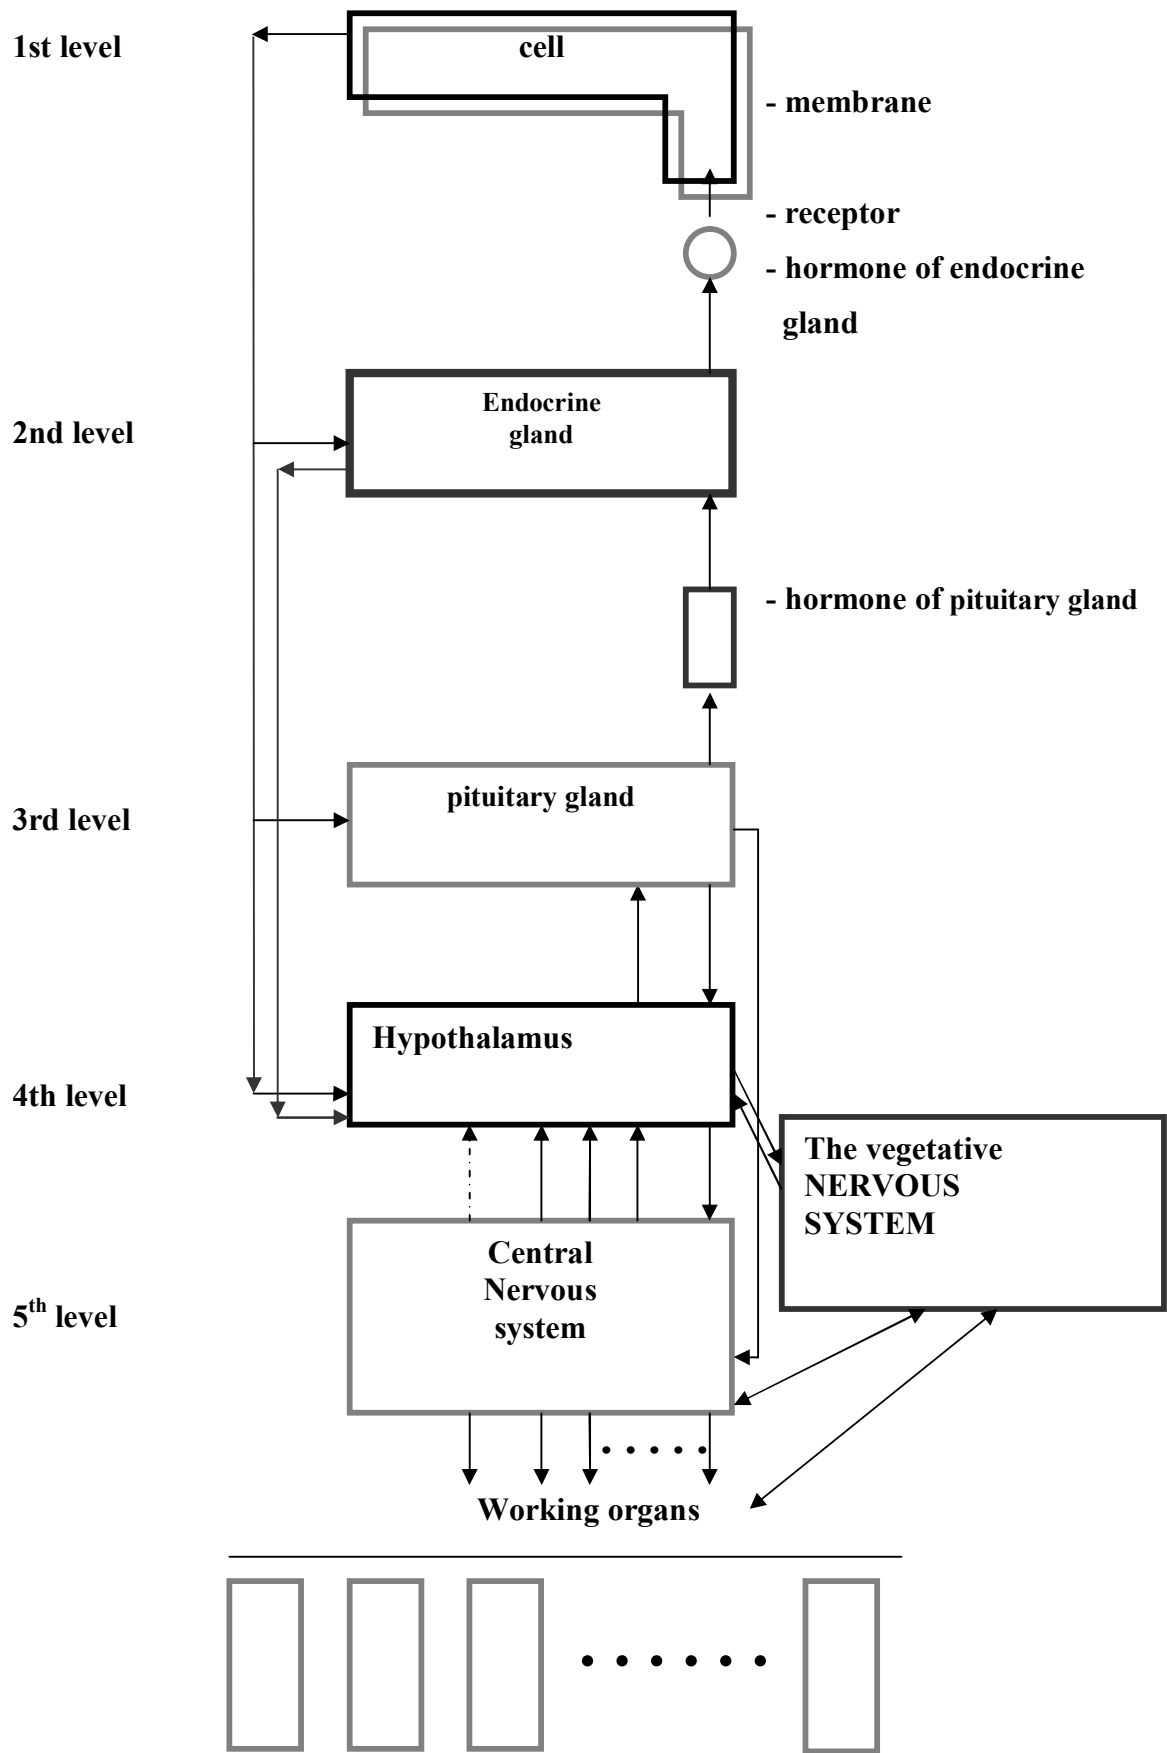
1st level

cell

- membrane

- receptor

- hormone of endocrine gland

2nd level

Endocrine gland

- hormone of pituitary gland

3rd level

pituitary gland

Hypothalamus

4th level

The vegetative NERVOUS SYSTEM

Central Nervous system

$5^{th}$ level

Working organs